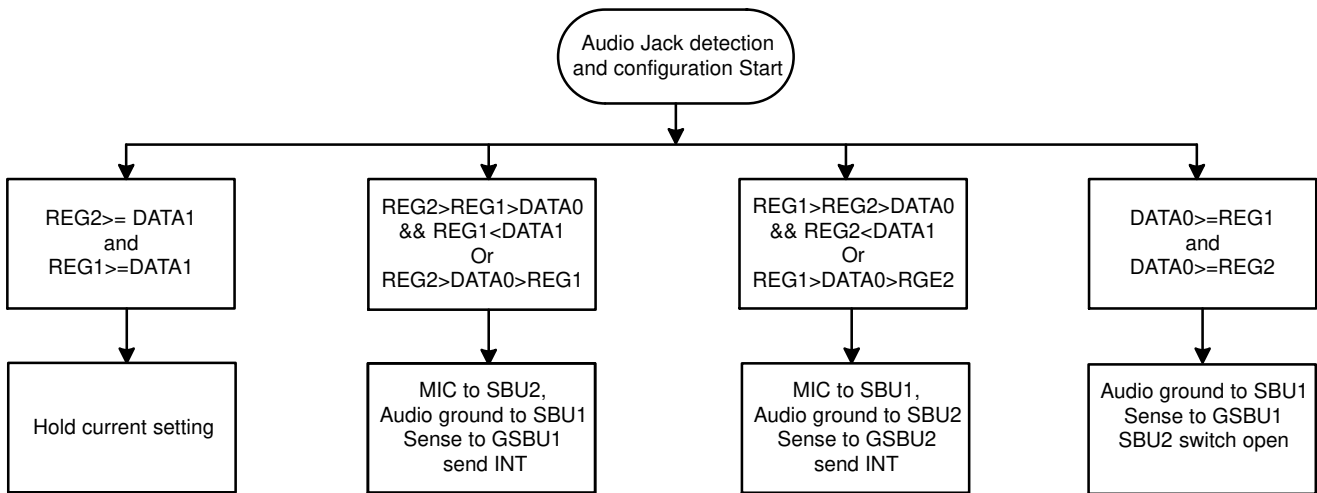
Audio Jack detection and configuration Start

REG2>= DATA1
and
REG1>=DATA1

REG2>REG1>DATA0
&& REG1<DATA1
Or
REG2>DATA0>REG1

REG1>REG2>DATA0
&& REG2<DATA1
Or
REG1>DATA0>RGE2

DATA0>=REG1
and
DATA0>=REG2

Hold current setting

MIC to SBU2,
Audio ground to SBU1
Sense to GSBU1
send INT

MIC to SBU1,
Audio ground to SBU2
Sense to GSBU2
send INT

Audio ground to SBU1
Sense to GSBU1
SBU2 switch open